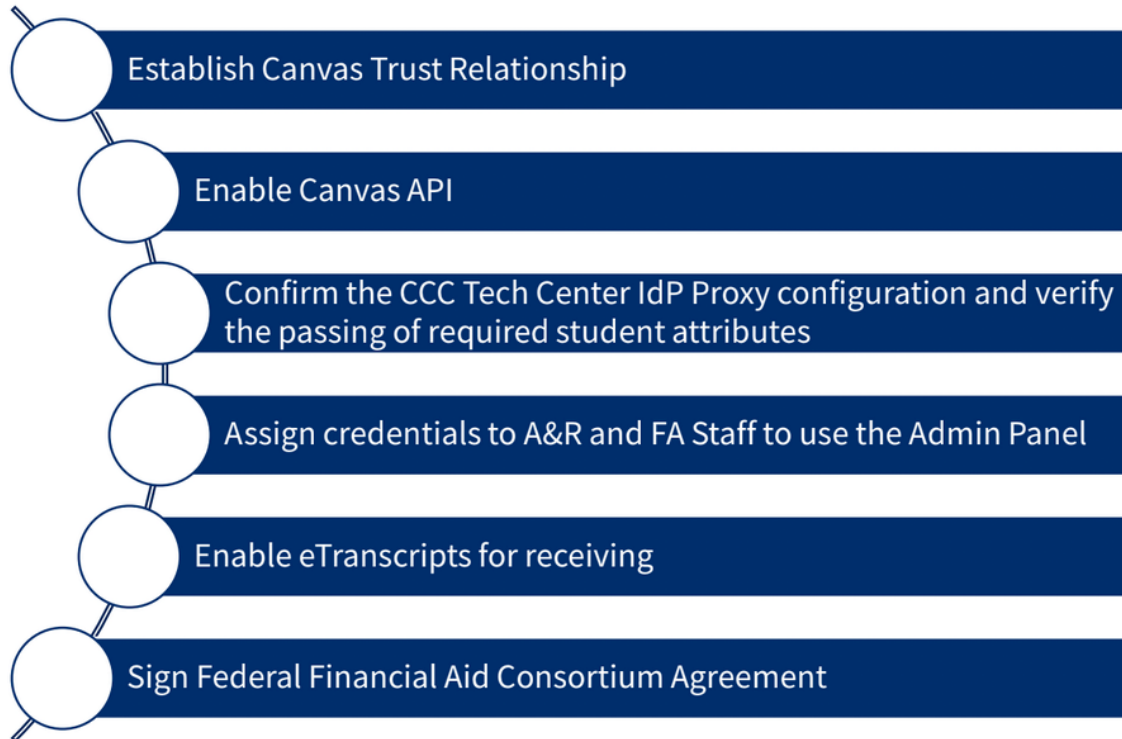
Establish Canvas Trust Relationship

Enable Canvas API

Confirm the CCC Tech Center IdP Proxy configuration and verify the passing of required student attributes

Assign credentials to A&R and FA Staff to use the Admin Panel

Enable eTranscripts for receiving

Sign Federal Financial Aid Consortium Agreement